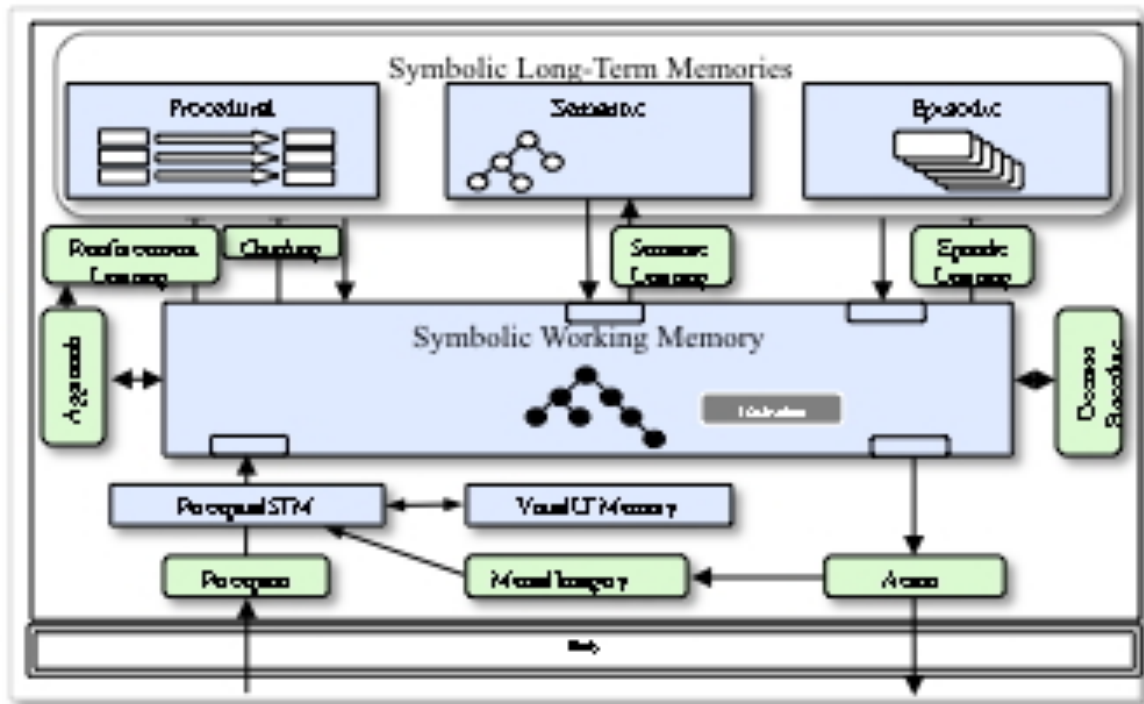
Symbolic Long-Term Memories

Procedural

Semantic

Episodic

Reinforcement Learning

Chunking

Semantic Learning

Episodic Learning

Symbolic Working Memory

Appraisals

Decision Procedure

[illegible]

Perceptual STM

Visual LT Memory

Perception

Mental Imagery

Action

Body